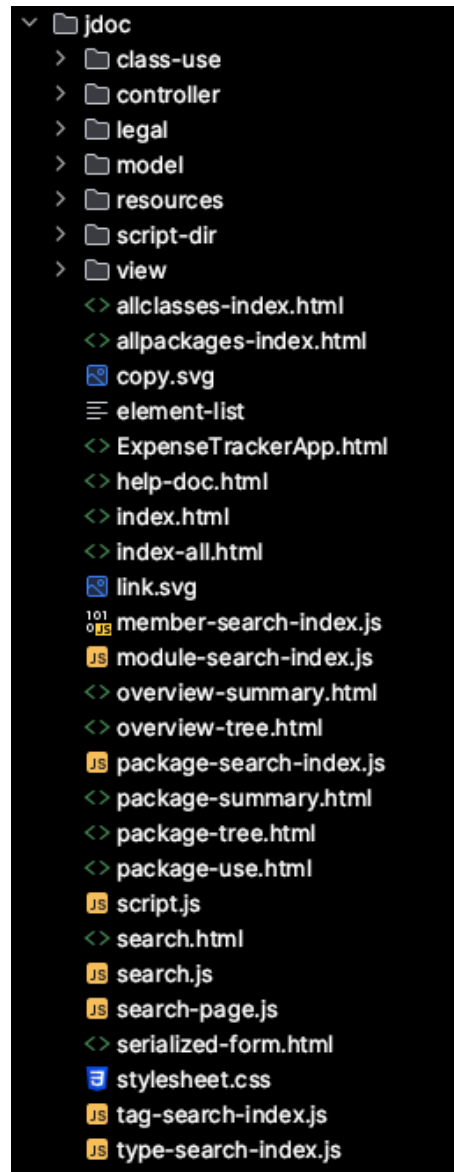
jdoc
class-use
controller
legal
model
resources
script-dir
view
allclasses-index.html
allpackages-index.html
copy.svg
element-list
ExpenseTrackerApp.html
help-doc.html
index.html
index-all.html
link.svg
member-search-index.js
module-search-index.js
overview-summary.html
overview-tree.html
package-search-index.js
package-summary.html
package-tree.html
package-use.html
script.js
search.html
search.js
search-page.js
serialized-form.html
stylesheet.css
tag-search-index.js
type-search-index.js